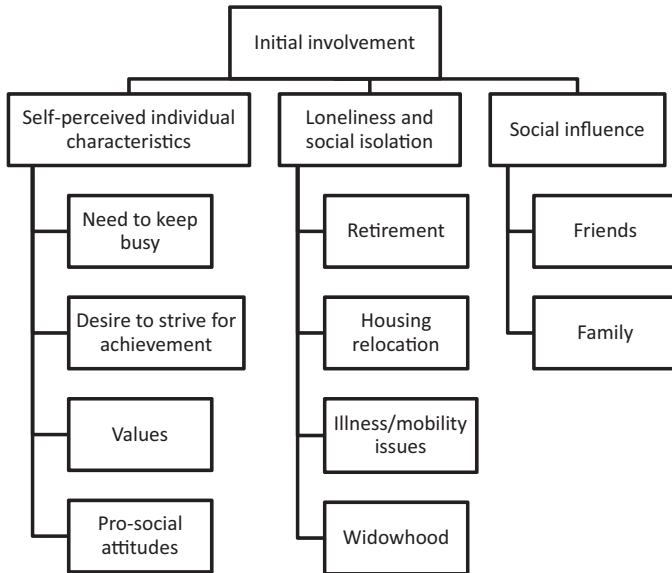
Initial involvement

Self-perceived individual characteristics

Need to keep busy

Desire to strive for achievement

Values

Pro-social attitudes

Loneliness and social isolation

Retirement

Housing relocation

Illness/mobility issues

Widowhood

Social influence

Friends

Family